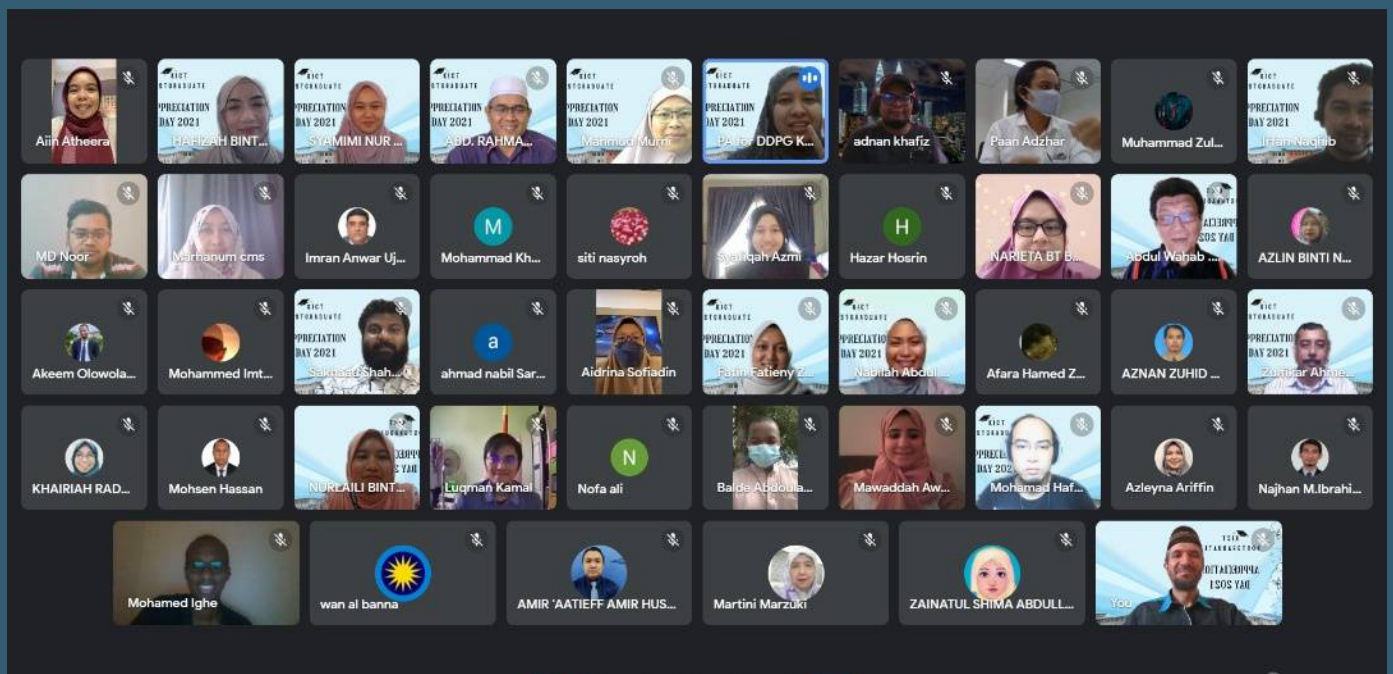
Aiin Atheera
KICT
STGRADUATE
PPRECIATION
DAY 2021
HAHZAH BINT...
KICT
STGRADUATE
PPRECIATION
DAY 2021
SYAMIMI NUR ...
KICT
STGRADUATE
PPRECIATION
DAY 2021
ABD. RAHMA...
KICT
STGRADUATE
PPRECIATION
DAY 2021
Mahmud Murni
KICT
STGRADUATE
PPRECIATION
DAY 2021
PA for DDPG K...
adnan khafiz
Paan Adzhar
Muhammad Zul...
KICT
STGRADUATE
PPRECIATION
DAY 2021
Irfan Naqhib

MD Noor
Marnanum cms
Imran Anwar Uj...
M
Mohammad Kh...
siti nasyroh
Syafiqah Azmi
H
Hazar Hosrin
NARIETA BT B...
Abdul Wahab ...
AZLIN BINTI N...

Akeem Olowola...
Mohammed Imt...
KICT
STGRADUATE
PPRECIATION
DAY 2021
Sarhaad Shah...
a
ahmad nabil Sar...
Aidrina Sofiadin
KICT
STGRADUATE
PPRECIATION
DAY 2021
Fatin Fatieny Z...
KICT
STGRADUATE
PPRECIATION
DAY 2021
Nabilah Abdul...
Afara Hamed Z...
AZNAN ZUHID ...
KICT
STGRADUATE
PPRECIATION
DAY 2021
Zulfikar Ahme...

KHAIRIAH RAD...
Mohsen Hassan
NURLAILI BINT...
Luqman Kamal
N
Nofa ali
Balde Abdoula...
Mawaddah Aw...
KICT
STGRADUATE
PPRECIATION
DAY 202
Mohamad Haf...
Azleyna Ariffin
Najhan M.Ibrahi...

Mohamed Ighe
wan al banna
AMIR 'AATIEFF AMIR HUS...
Martini Marzuki
ZAINATUL SHIMA ABDULL...
You